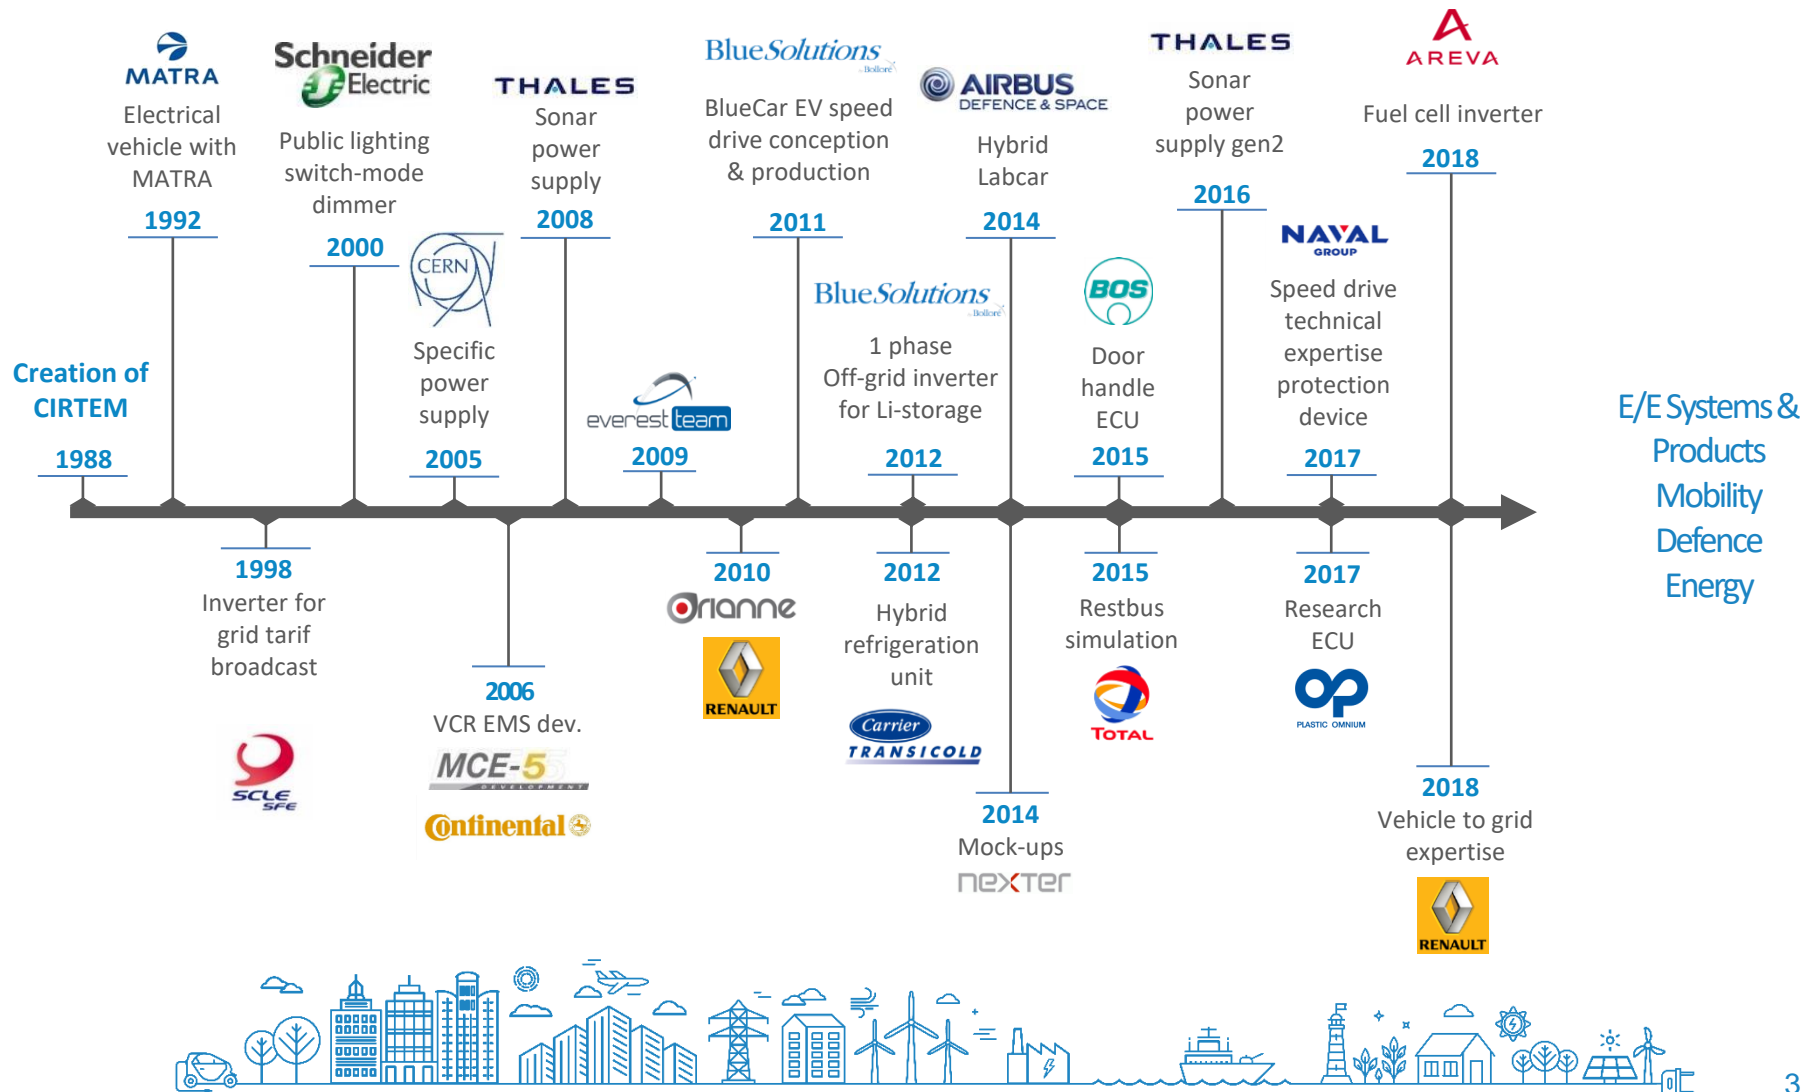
MATRA
Electrical vehicle with MATRA
1992

Schneider Electric
Public lighting switch-mode dimmer
2000

THALES
Sonar power supply
2008

Blue Solutions
BlueCar EV speed drive conception & production
2011

AIRBUS DEFENCE & SPACE
Hybrid Labcar
2014

THALES
Sonar power supply gen2
2016

AREVA
Fuel cell inverter
2018

Creation of CIRTEM
1988

CERN
Specific power supply
2005

everest team
2009

Blue Solutions
1 phase Off-grid inverter for Li-storage
2012

BOS
Door handle ECU
2015

NAVAL GROUP
Speed drive technical expertise protection device
2017

E/E Systems & Products
Mobility
Defence
Energy

1998
Inverter for grid tarif broadcast
SCLE SFE

2006
VCR EMS dev.
MCE-5
Continental

2010
Orianne
RENAULT

2012
Hybrid refrigeration unit
Carrier TRANSICOLD

2014
Mock-ups
nexter

2015
Restbus simulation
TOTAL

2017
Research ECU
PLASTIC OMNIUM

2018
Vehicle to grid expertise
RENAULT

3